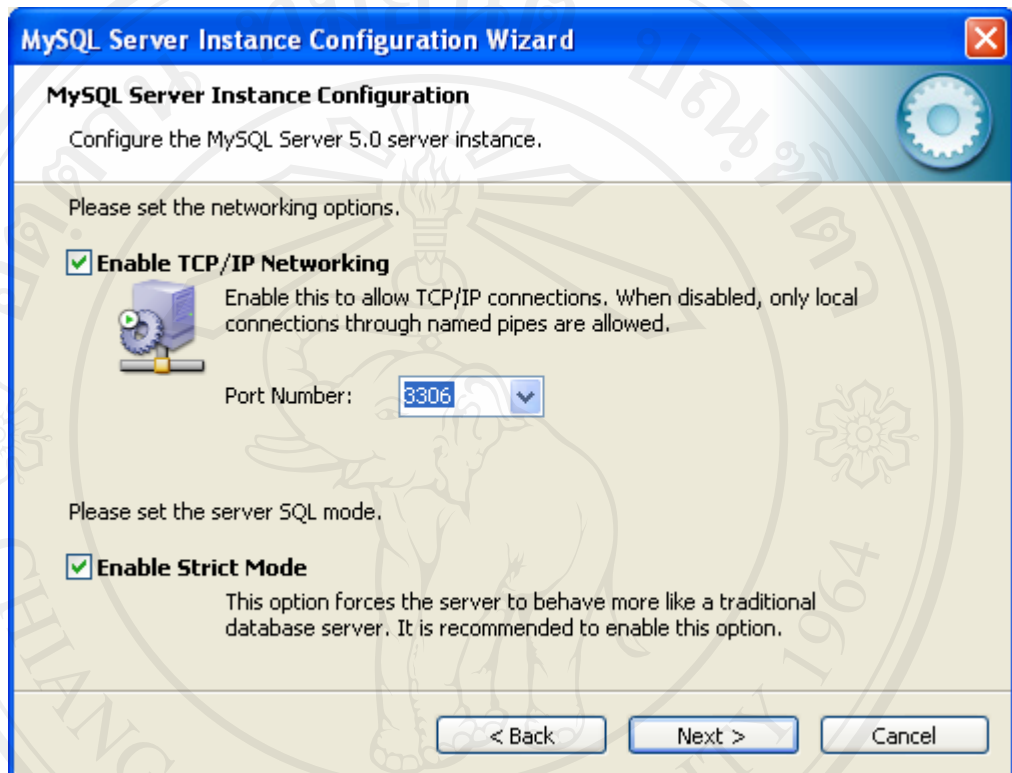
MySQL Server Instance Configuration Wizard

MySQL Server Instance Configuration

Configure the MySQL Server 5.0 server instance.

Please set the networking options.

Enable TCP/IP Networking

Enable this to allow TCP/IP connections. When disabled, only local connections through named pipes are allowed.

Port Number: 3306

Please set the server SQL mode.

Enable Strict Mode

This option forces the server to behave more like a traditional database server. It is recommended to enable this option.

< Back
Next >
Cancel

CHIANG
1964